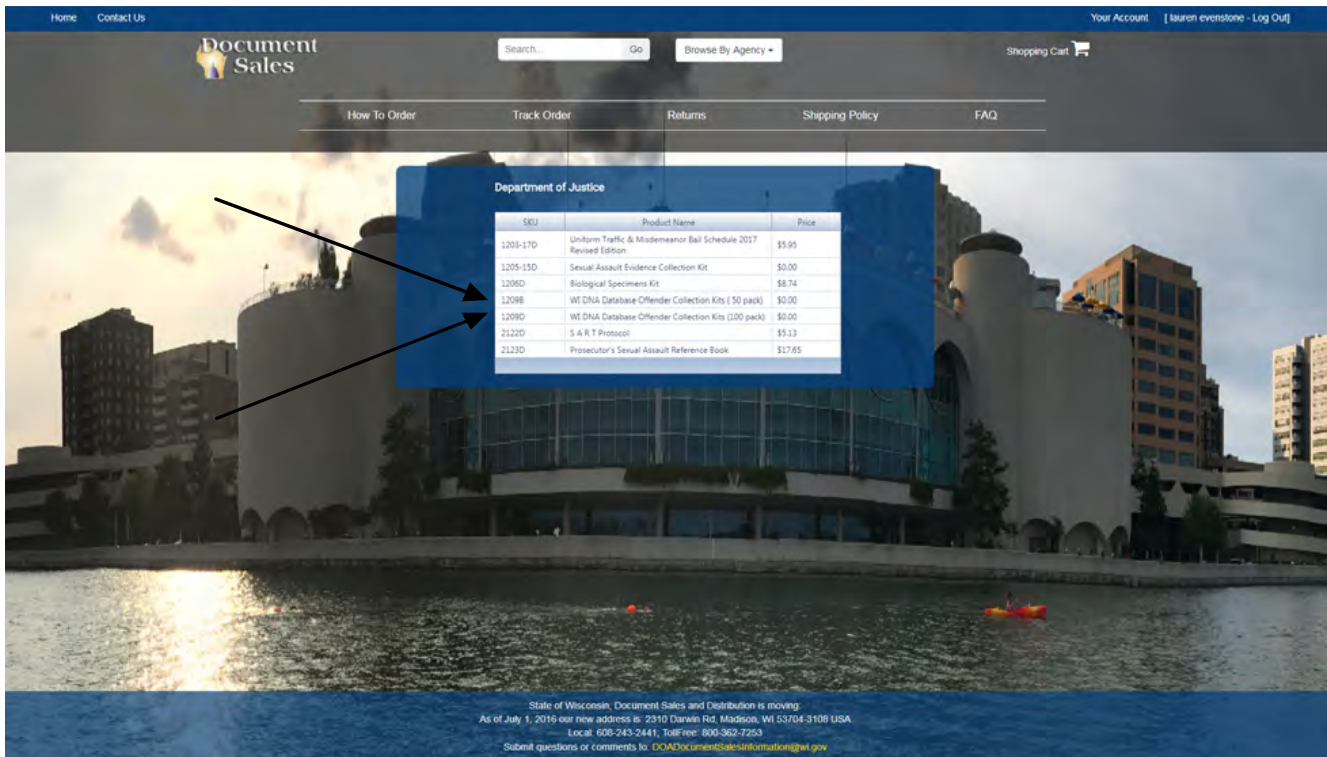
Home Contact Us

Your Account [ lauren evenstone - Log Out]

Document Sales

Search... Go

Browse By Agency

Shopping Cart

How To Order Track Order Returns Shipping Policy FAQ

Department of Justice

| SKU | Product Name | Price |
|---|---|---|
| 1203-17D | Uniform Traffic & Misdemeanor Bail Schedule 2017 Revised Edition | \$5.95 |
| 1205-15D | Sexual Assault Evidence Collection Kit | \$0.00 |
| 1206D | Biological Specimens Kit | \$8.74 |
| 1209B | WI DNA Database Offender Collection Kits ( 50 pack) | \$0.00 |
| 1209D | WI DNA Database Offender Collection Kits (100 pack) | \$0.00 |
| 2122D | S A R T Protocol | \$5.13 |
| 2123D | Prosecutor's Sexual Assault Reference Book | \$17.65 |

State of Wisconsin, Document Sales and Distribution is moving:
As of July 1, 2016 our new address is: 2310 Darwin Rd, Madison, WI 53704-3108 USA
Local: 608-243-2441; TollFree: 800-362-7253
Submit questions or comments to: DOADocumentSalesInformation@wi.gov